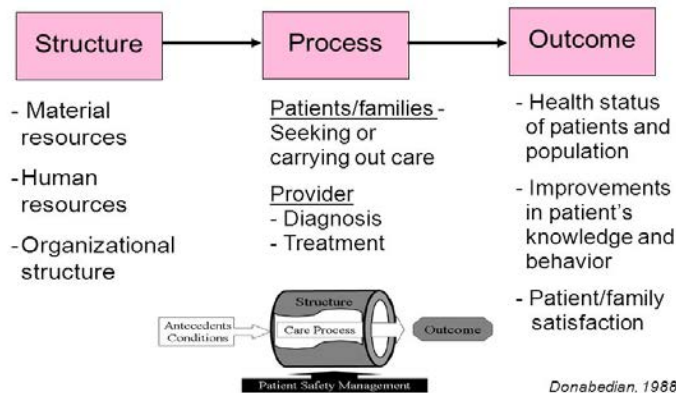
Structure

Process

Outcome

- Material resources

- Human resources

- Organizational structure

Patients/families - Seeking or carrying out care

Provider
- Diagnosis
- Treatment

- Health status of patients and population

- Improvements in patient's knowledge and behavior

- Patient/family satisfaction

Structure

Antecedents Conditions

Care Process

Outcome

Patient Safety Management

Donabedian, 1988